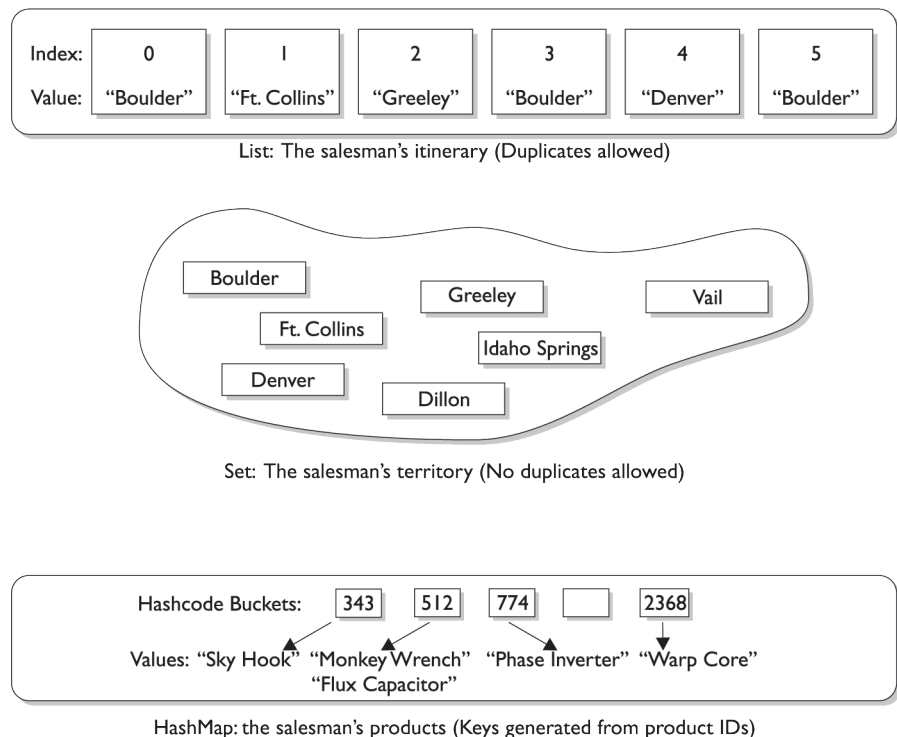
Index: 0 1 2 3 4 5

Value: "Boulder" "Ft. Collins" "Greeley" "Boulder" "Denver" "Boulder"

List: The salesman's itinerary (Duplicates allowed)

Boulder

Greeley

Vail

Ft. Collins

Idaho Springs

Denver

Dillon

Set: The salesman's territory (No duplicates allowed)

Hashcode Buckets: 343 512 774 2368

Values: "Sky Hook" "Monkey Wrench" "Phase Inverter" "Warp Core"

"Flux Capacitor"

HashMap: the salesman's products (Keys generated from product IDs)